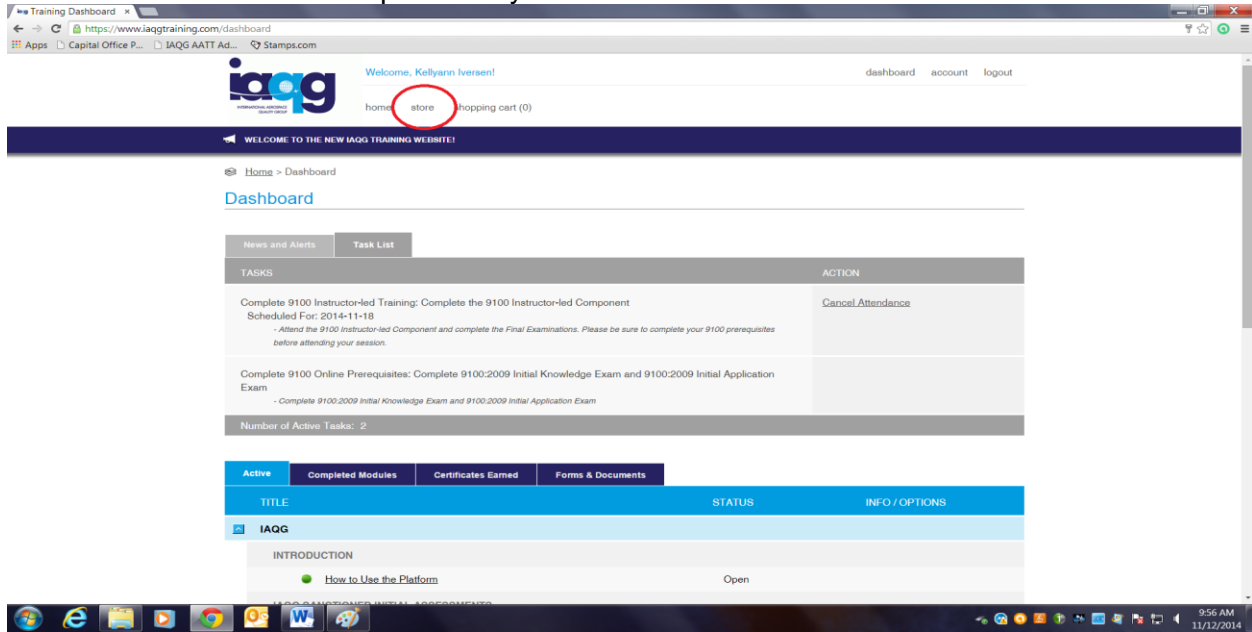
Training Dashboard ×
https://www.iaqgtraining.com/dashboard
Apps Capital Office P... IAQG AATT Ad... Stamps.com

iaqg
INTERNATIONAL AEROSPACE QUALITY GROUP

Welcome, Kellyann Iversen!
dashboard account logout
home store shopping cart (0)

WELCOME TO THE NEW IAQG TRAINING WEBSITE!

Home > Dashboard

Dashboard

News and Alerts Task List

| TASKS | ACTION |
|---|---|
| Complete 9100 Instructor-led Training: Complete the 9100 Instructor-led Component Scheduled For: 2014-11-18 - Attend the 9100 Instructor-led Component and complete the Final Examinations. Please be sure to complete your 9100 prerequisites before attending your session. | Cancel Attendance |
| Complete 9100 Online Prerequisites: Complete 9100:2009 Initial Knowledge Exam and 9100:2009 Initial Application Exam - Complete 9100:2009 Initial Knowledge Exam and 9100:2009 Initial Application Exam | |
| Number of Active Tasks: 2 | |

Active Completed Modules Certificates Earned Forms & Documents

| TITLE | STATUS | INFO / OPTIONS |
|---|---|---|
| IAQG | | |
| INTRODUCTION | | |
| How to Use the Platform | Open | |

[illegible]

9:56 AM
11/12/2014